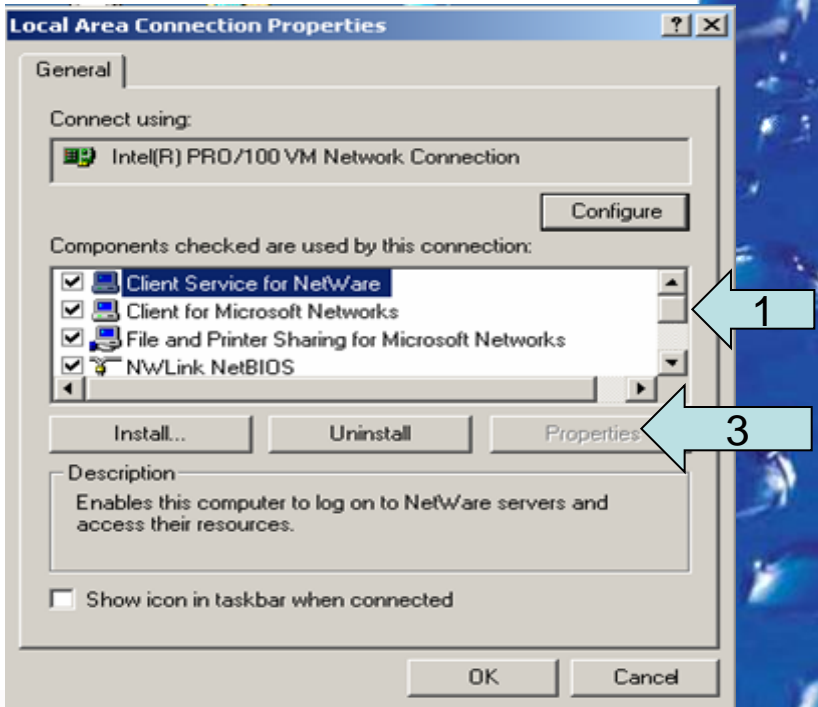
Local Area Connection Properties

?

X

General

Connect using:

Intel(R) PRO/100 VM Network Connection

Configure

Components checked are used by this connection:

Client Service for NetWare

Client for Microsoft Networks

File and Printer Sharing for Microsoft Networks

NWLink NetBIOS

1

Install...

Uninstall

Properties

3

Description

Enables this computer to log on to NetWare servers and access their resources.

Show icon in taskbar when connected

OK

Cancel